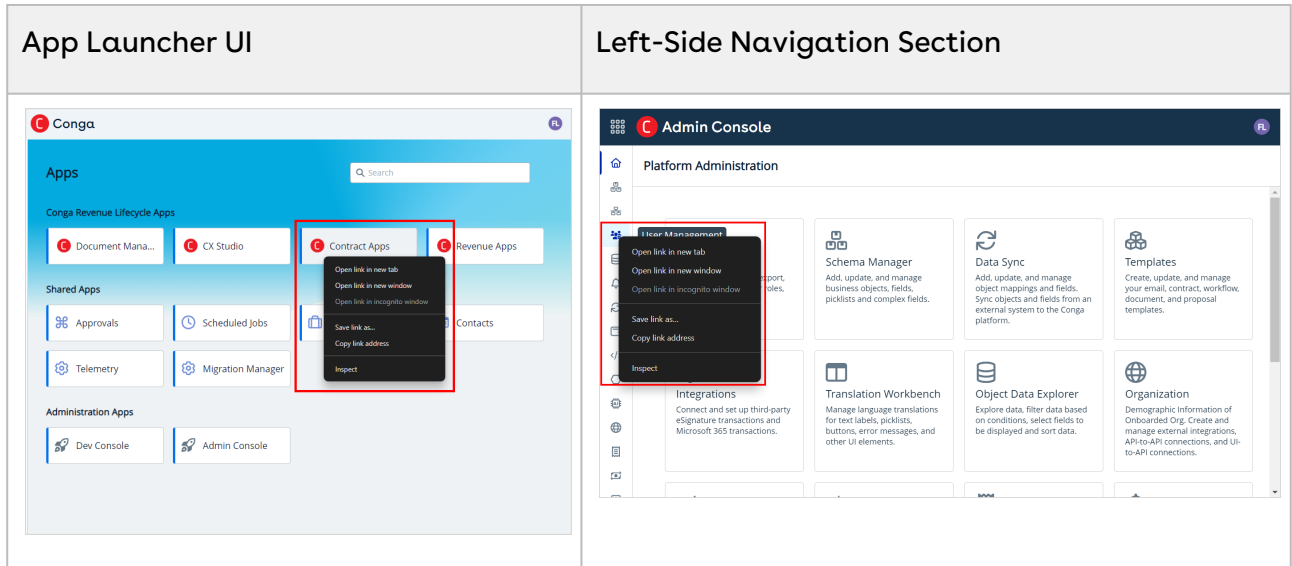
| App Launcher UI | Left-Side Navigation Section |
|---|---|
| Conga FL Apps Search Conga Revenue Lifecycle Apps Document Mana... CX Studio Contract Apps Revenue Apps Open link in new tab Open link in new window Open link in incognito window Save link as... Copy link address Inspect Shared Apps Approvals Scheduled Jobs Contacts Telemetry Migration Manager Administration Apps Dev Console Admin Console | Admin Console FL Platform Administration User Management Open link in new tab Open link in new window Open link in incognito window Save link as... Copy link address Inspect sport, roles, Schema Manager Add, update, and manage business objects, fields, picklists and complex fields. Data Sync Add, update, and manage object mappings and fields. Sync objects and fields from an external system to the Conga platform. Templates Create, update, and manage your email, contract, workflow, document, and proposal templates. Integrations Connect and set up third-party eSignature transactions and Microsoft 365 transactions. Translation Workbench Manage language translations for text labels, picklists, buttons, error messages, and other UI elements. Object Data Explorer Explore data, filter data based on conditions, select fields to be displayed and sort data. Organization Demographic Information of Onboarded Org. Create and manage external integrations, API-to-API connections, and UI-to-API connections. |